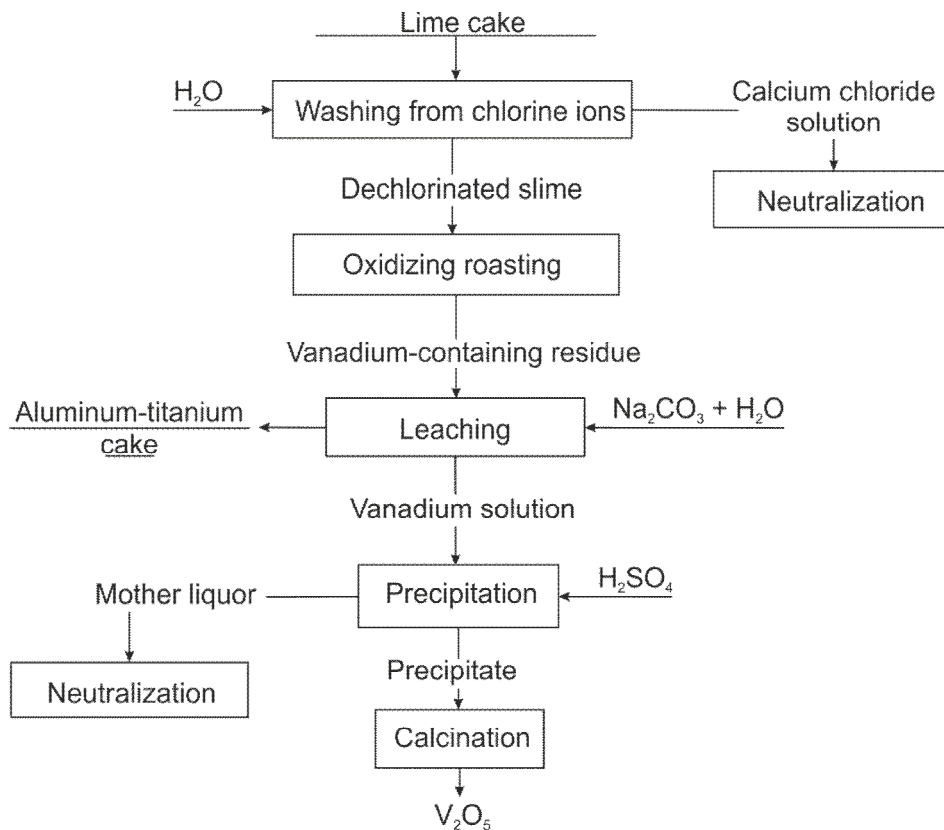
Lime cake

$H_2O$

Washing from chlorine ions

Calcium chloride solution

Neutralization

Dechlorinated slime

Oxidizing roasting

Vanadium-containing residue

Aluminum-titanium cake

Leaching

$Na_2CO_3 + H_2O$

Vanadium solution

Mother liquor

Precipitation

$H_2SO_4$

Neutralization

Precipitate

Calcination

$V_2O_5$